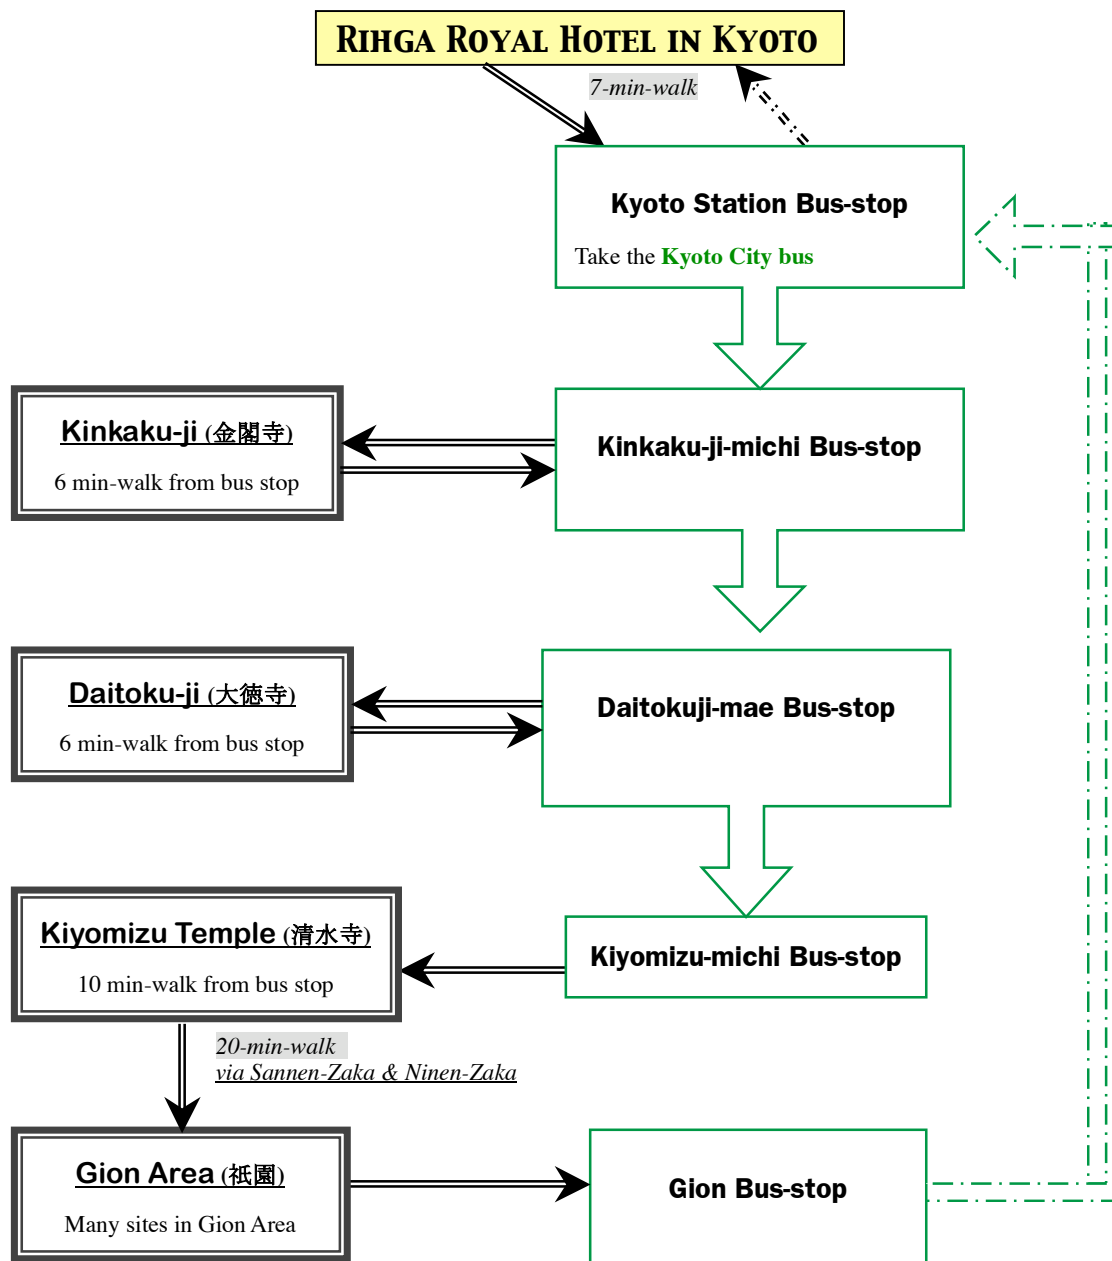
Rihga Royal Hotel in Kyoto

7-min-walk

Kyoto Station Bus-stop

Take the Kyoto City bus

Kinkaku-ji (金閣寺)

6 min-walk from bus stop

Kinkaku-ji-michi Bus-stop

Daitoku-ji (大徳寺)

6 min-walk from bus stop

Daitokuji-mae Bus-stop

Kiyomizu Temple (清水寺)

10 min-walk from bus stop

Kiyomizu-michi Bus-stop

20-min-walk
via Sannen-Zaka & Ninen-Zaka

Gion Area (祇園)

Many sites in Gion Area

Gion Bus-stop